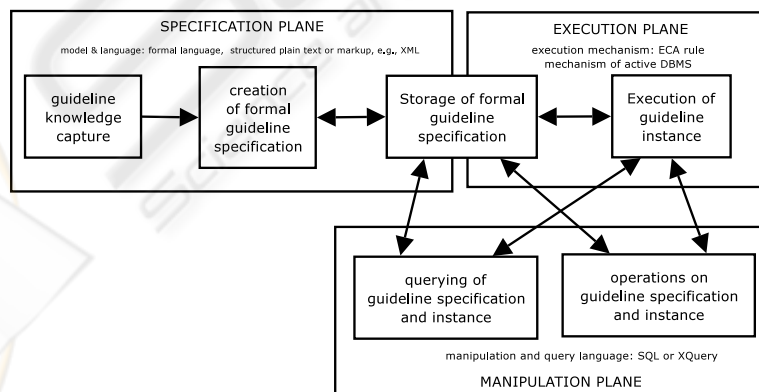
SPECIFICATION PLANE

model & language: formal language, structured plain text or markup, e.g., XML

guideline knowledge capture

creation of formal guideline specification

Storage of formal guideline specification

EXECUTION PLANE

execution mechanism: ECA rule mechanism of active DBMS

Execution of guideline instance

querying of guideline specification and instance

operations on guideline specification and instance

manipulation and query language: SQL or XQuery

MANIPULATION PLANE